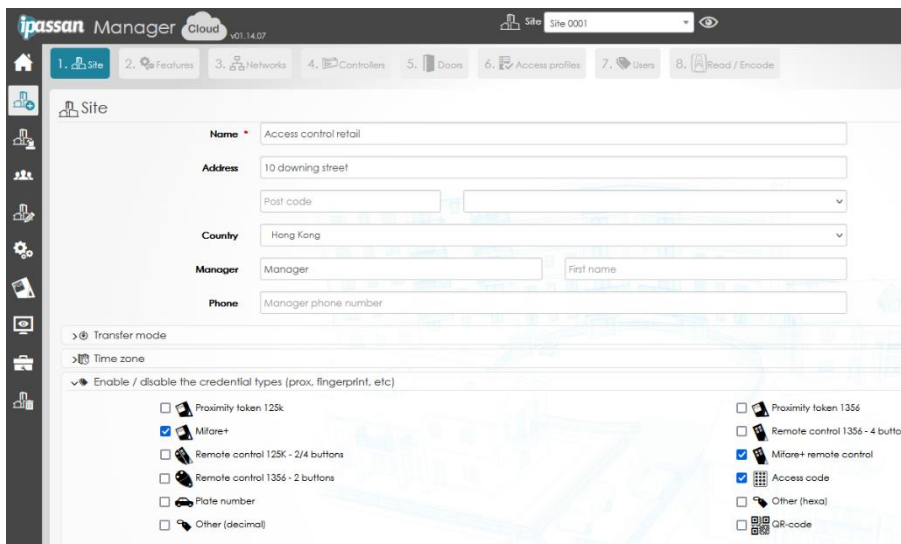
ipassan Manager Cloud v01.14.07

Site Site 0001

1. Site 2. Features 3. Networks 4. Controllers 5. Doors 6. Access profiles 7. Users 8. Read / Encode

Site

Name * Access control retail

Address 10 downing street

Post code

Country Hong Kong

Manager Manager First name

Phone Manager phone number

Transfer mode

Time zone

Enable / disable the credential types (prox, fingerprint, etc)

Proximity token 125k

Mifare+

Remote control 125K - 2/4 buttons

Remote control 1356 - 2 buttons

Plate number

Other (decimal)

Proximity token 1356

Remote control 1356 - 4 butto

Mifare+ remote control

Access code

Other (hexa)

QR-code